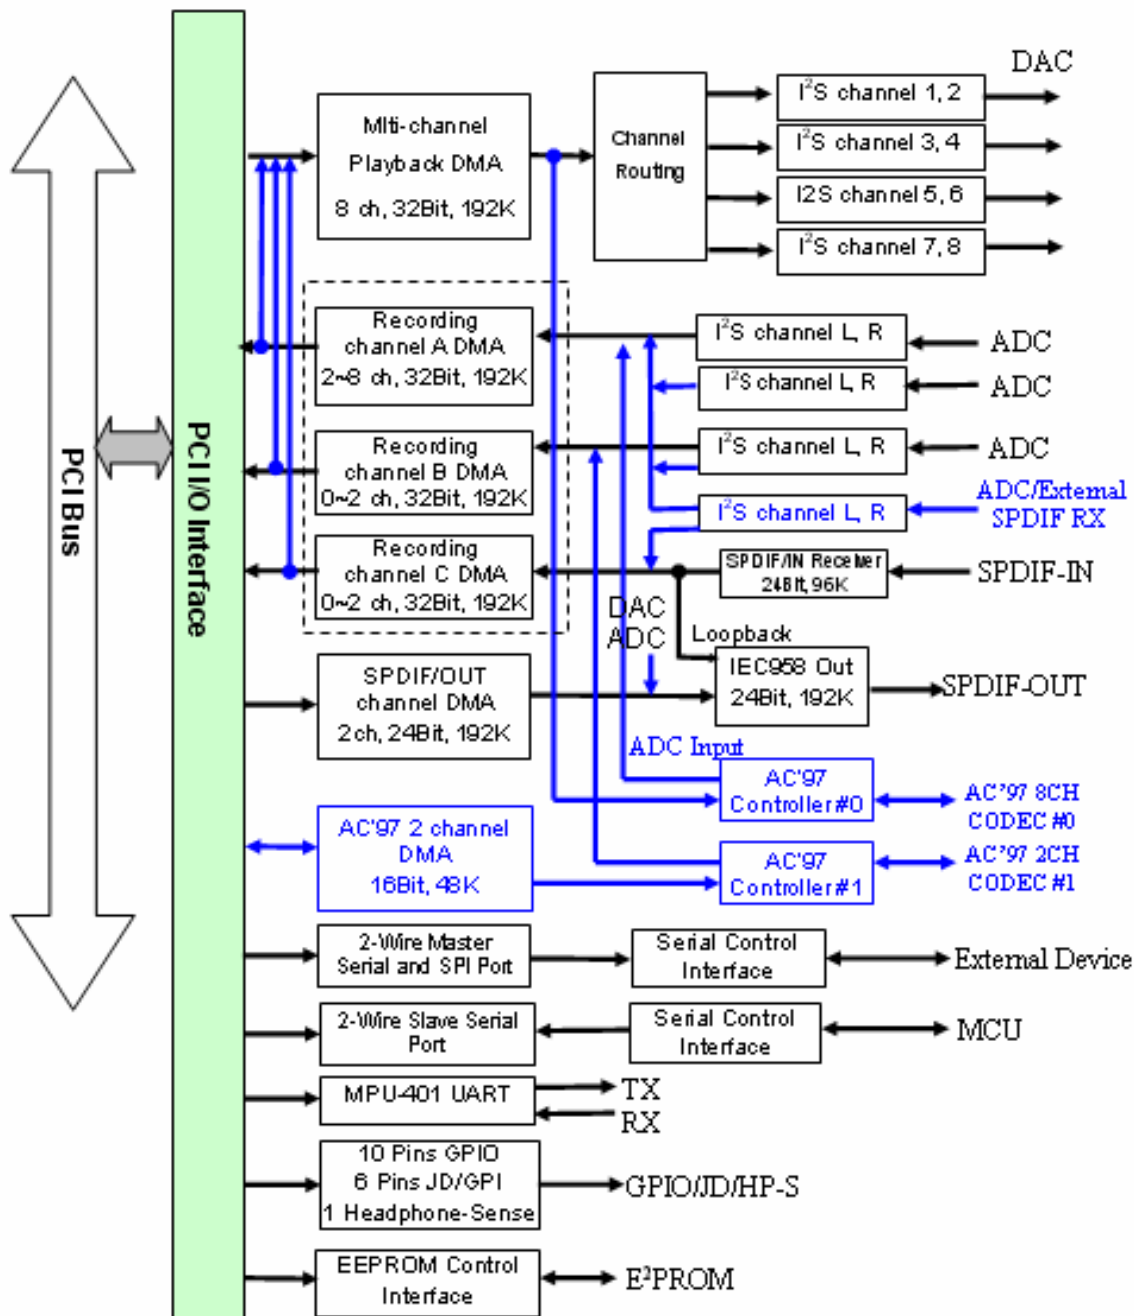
PCI Bus

PCI I/O Interface

Mlti-channel Playback DMA 8 ch, 32Bit, 192K

Channel Routing

$I^2S$ channel 1, 2
$I^2S$ channel 3, 4
I2S channel 5, 6
$I^2S$ channel 7, 8

DAC

Recording channel A DMA 2~8 ch, 32Bit, 192K

Recording channel B DMA 0~2 ch, 32Bit, 192K

Recording channel C DMA 0~2 ch, 32Bit, 192K

$I^2S$ channel L, R
$I^2S$ channel L, R
$I^2S$ channel L, R
$I^2S$ channel L, R

ADC
ADC
ADC
ADC/External SPDIF RX

SPDIF/IN Receiver 24Bit, 96K

SPDIF-IN

DAC
ADC

Loopback

SPDIF/OUT channel DMA 2ch, 24Bit, 192K

IEC958 Out 24Bit, 192K

SPDIF-OUT

ADC Input

AC'97 Controller#0

AC'97 8CH CODEC #0

AC'97 2 channel DMA 16Bit, 48K

AC'97 Controller#1

AC'97 2CH CODEC #1

2-Wire Master Serial and SPI Port

Serial Control Interface

External Device

2-Wire Slave Serial Port

Serial Control Interface

MCU

MPU-401 UART

TX
RX

10 Pins GPIO 6 Pins JD/GPI 1 Headphone-Sense

GPIO/JD/HP-S

EEPROM Control Interface

$E^2PROM$